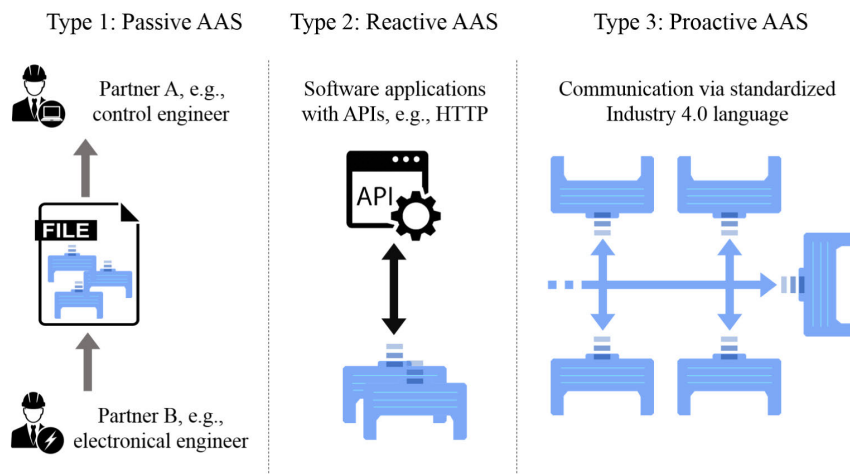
Type 1: Passive AAS

Partner A, e.g., control engineer

FILE

Partner B, e.g., electronical engineer

Type 2: Reactive AAS

Software applications with APIs, e.g., HTTP

API

Type 3: Proactive AAS

Communication via standardized Industry 4.0 language